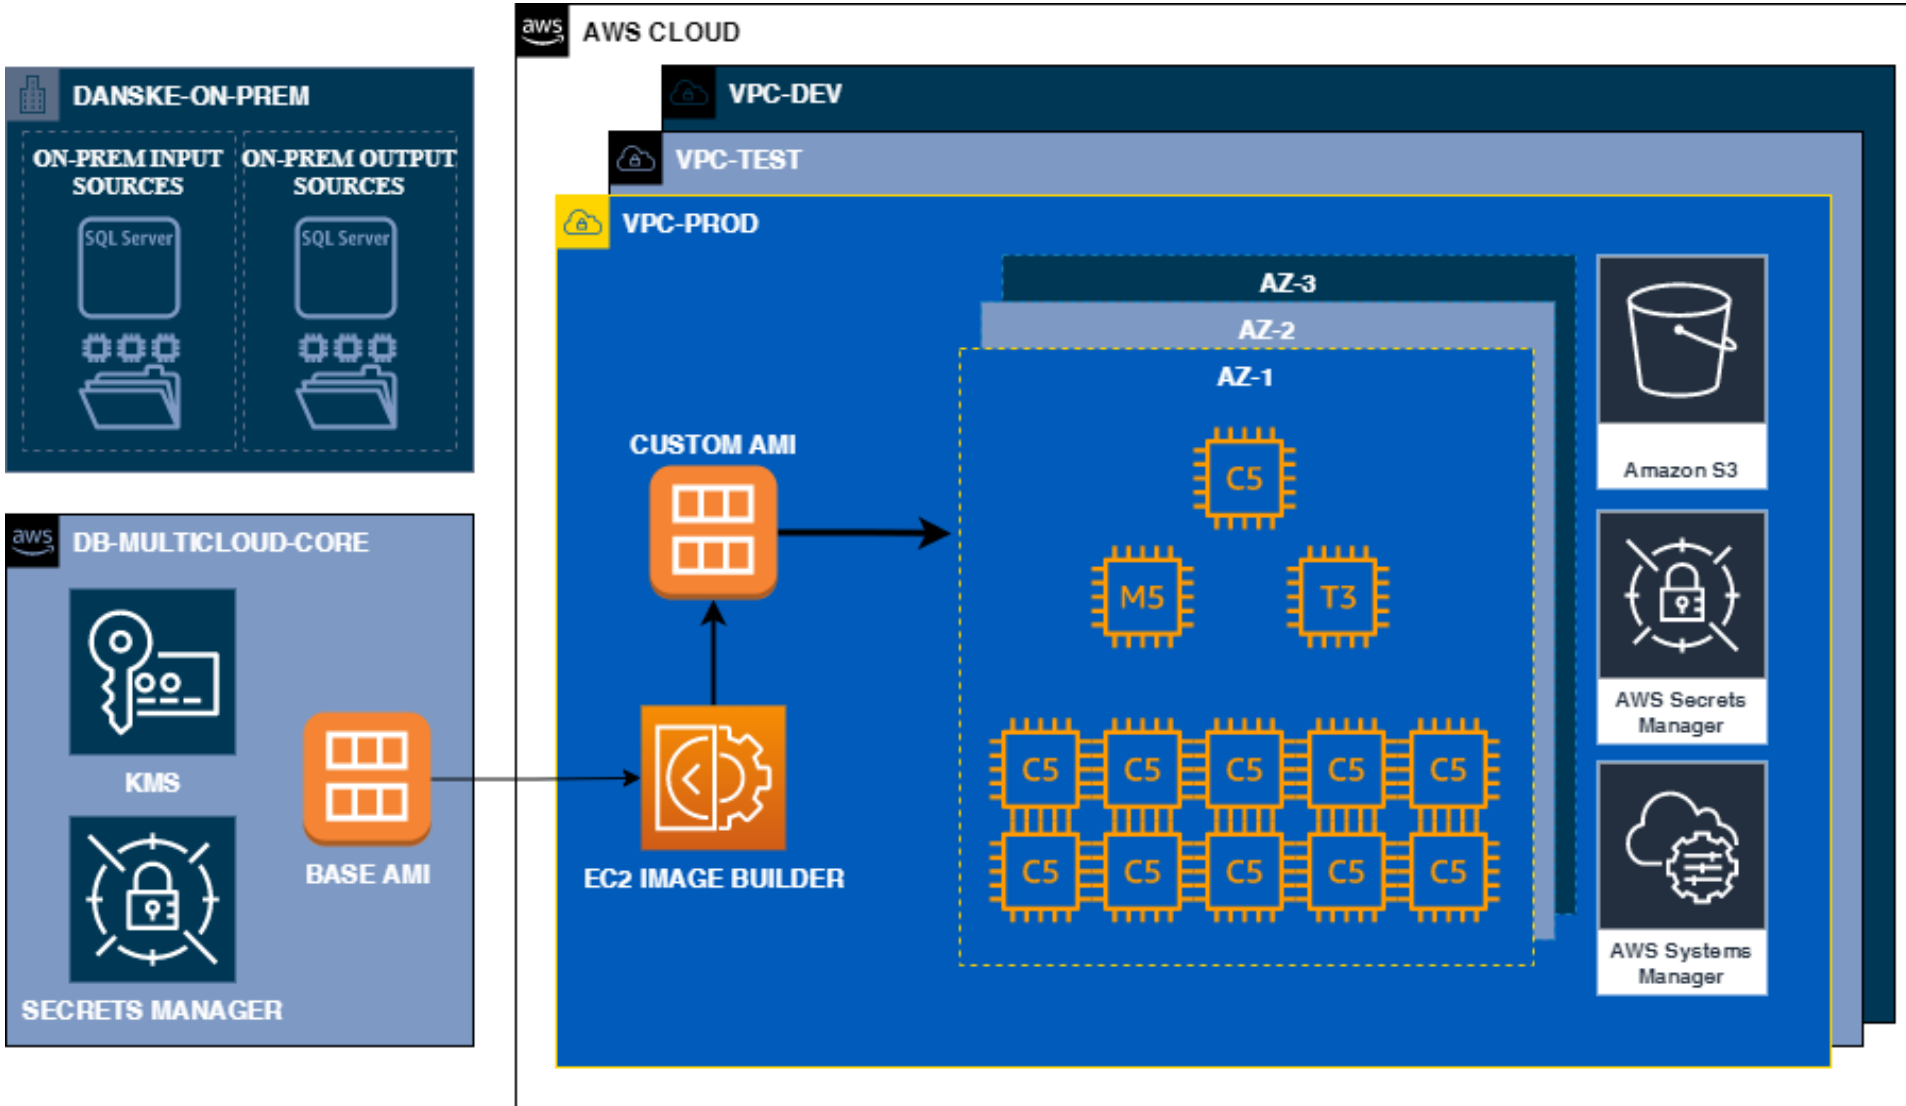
DANSKE-ON-PREM

ON-PREM INPUT SOURCES

SQL Server

ON-PREM OUTPUT SOURCES

SQL Server

aws

DB-MULTICLOUD-CORE

KMS

SECRETS MANAGER

BASE AMI

aws

AWS CLOUD

VPC-DEV

VPC-TEST

VPC-PROD

CUSTOM AMI

EC2 IMAGE BUILDER

AZ-3

AZ-2

AZ-1

C5

M5

T3

C5 C5 C5 C5 C5

C5 C5 C5 C5 C5

Amazon S3

AWS Secrets Manager

AWS Systems Manager